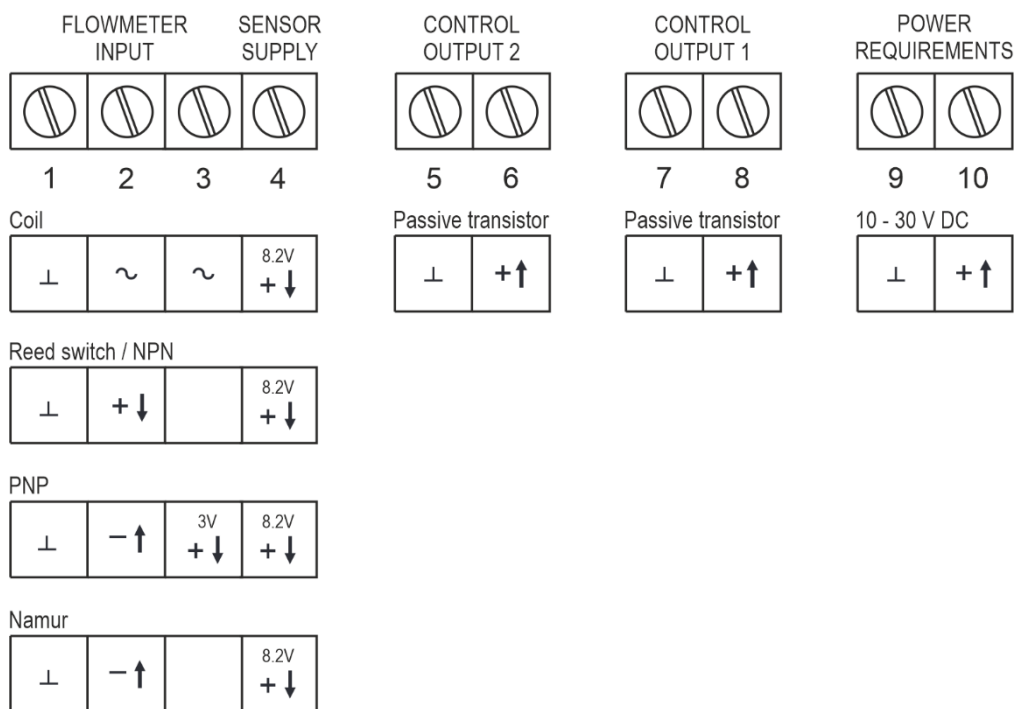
FLOWMETER INPUT

SENSOR SUPPLY

CONTROL OUTPUT 2

CONTROL OUTPUT 1

POWER REQUIREMENTS

1 2 3 4

5 6

7 8

9 10

Coil

| ⊥ | ~ | ~ | 8.2V + ↓ |
|---|---|---|---|

Passive transistor

| ⊥ | + ↑ |
|---|---|

Passive transistor

| ⊥ | + ↑ |
|---|---|

10 - 30 V DC

| ⊥ | + ↑ |
|---|---|

Reed switch / NPN

| ⊥ | + ↓ | | 8.2V + ↓ |
|---|---|---|---|

PNP

| ⊥ | − ↑ | 3V + ↓ | 8.2V + ↓ |
|---|---|---|---|

Namur

| ⊥ | − ↑ | | 8.2V + ↓ |
|---|---|---|---|